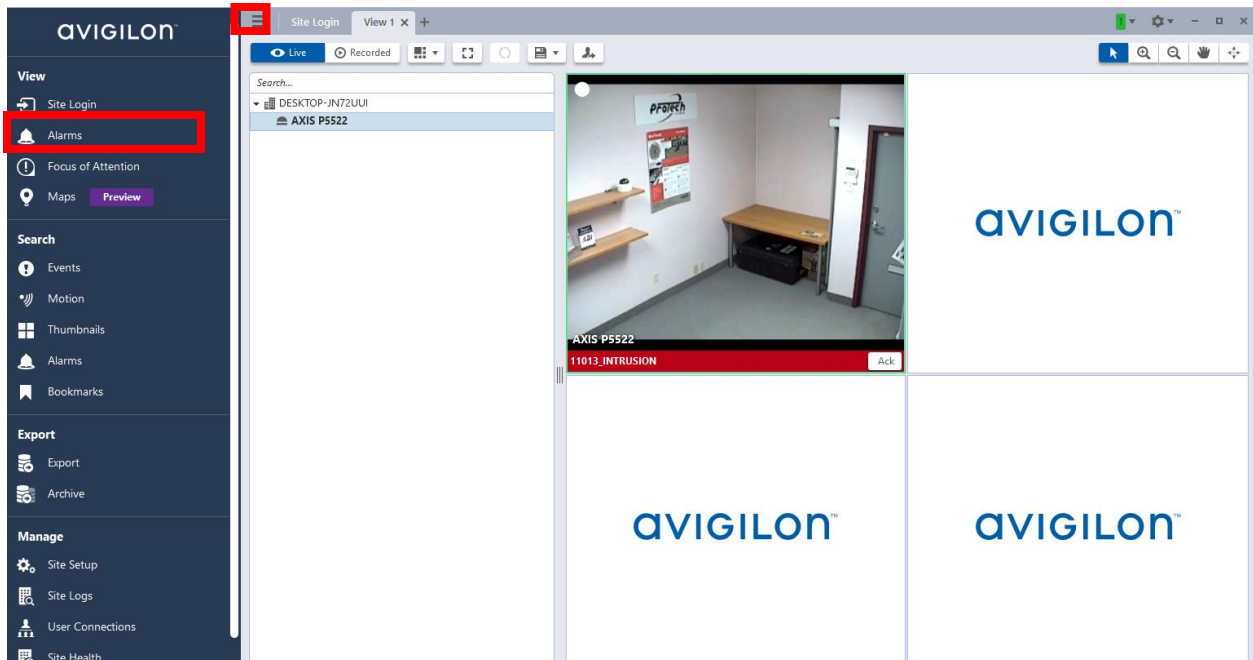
avigilon

View

Site Login

Alarms

Focus of Attention

Maps Preview

Search

Events

Motion

Thumbnails

Alarms

Bookmarks

Export

Export

Archive

Manage

Site Setup

Site Logs

User Connections

Site Health

Site Login View 1 × +

1

Live Recorded

Search...

DESKTOP-JN72UUI

AXIS P5522

ProTech

AXIS P5522

11013_INTRUSION Ack

avigilon™

avigilon™

avigilon™